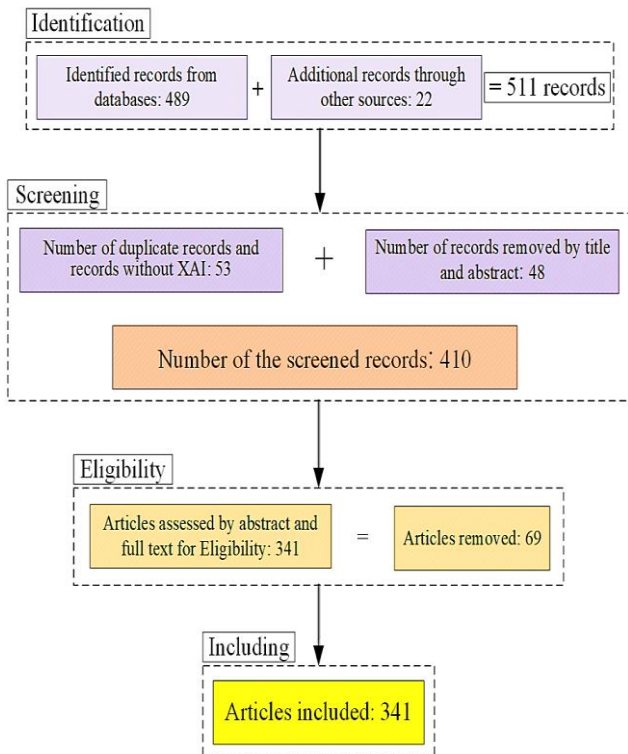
Identification

Identified records from databases: 489

+

Additional records through other sources: 22

= 511 records

Screening

Number of duplicate records and records without XAI: 53

+

Number of records removed by title and abstract: 48

Number of the screened records: 410

Eligibility

Articles assessed by abstract and full text for Eligibility: 341

=

Articles removed: 69

Including

Articles included: 341